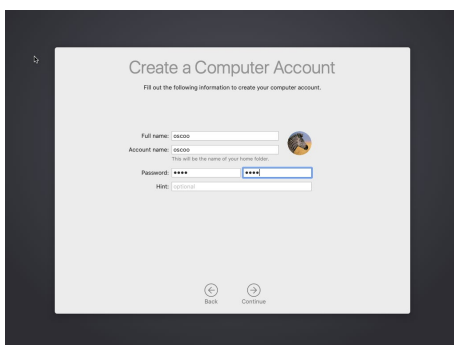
Create a Computer Account

Fill out the following information to create your computer account.

Full name: oscoo

Account name: oscoo

This will be the name of your home folder.

Password: •••• ••••

Hint: optional

Back

Continue